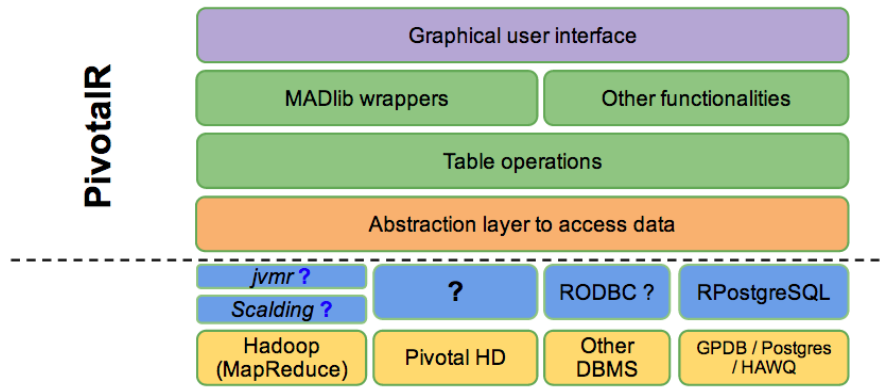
PivotalR

Graphical user interface

MADlib wrappers

Other functionalities

Table operations

Abstraction layer to access data

jvmr ?

Scalding ?

?

RODBC ?

RPostgreSQL

Hadoop (MapReduce)

Pivotal HD

Other DBMS

GPDB / Postgres / HAWQ